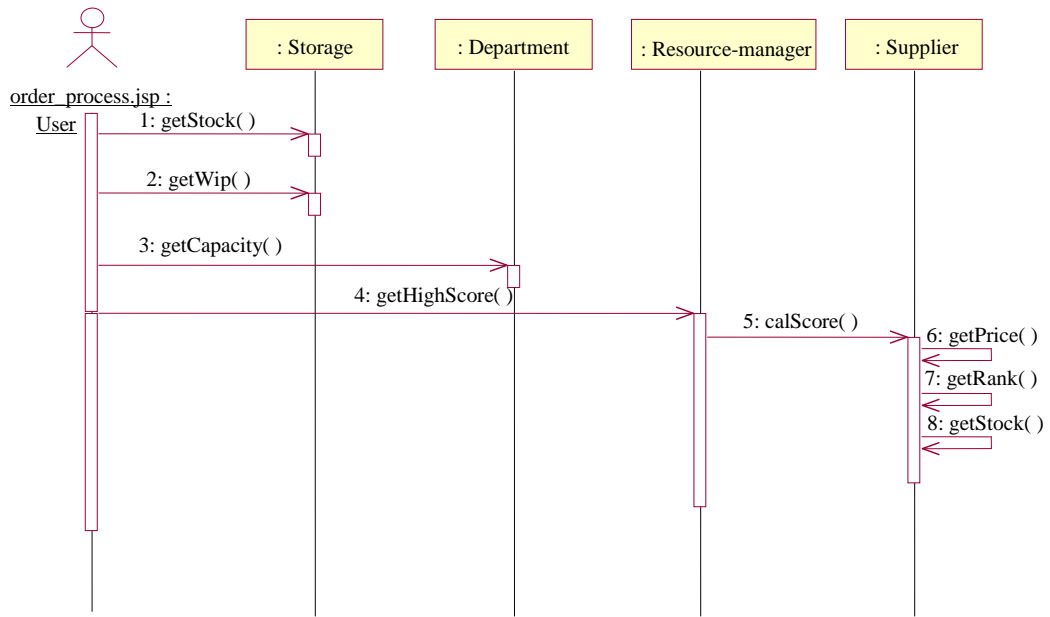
order_process.jsp : User

: Storage

: Department

: Resource-manager

: Supplier

1: getStock( )

2: getWip( )

3: getCapacity( )

4: getHighScore( )

5: calScore( )

6: getPrice( )

7: getRank( )

8: getStock( )